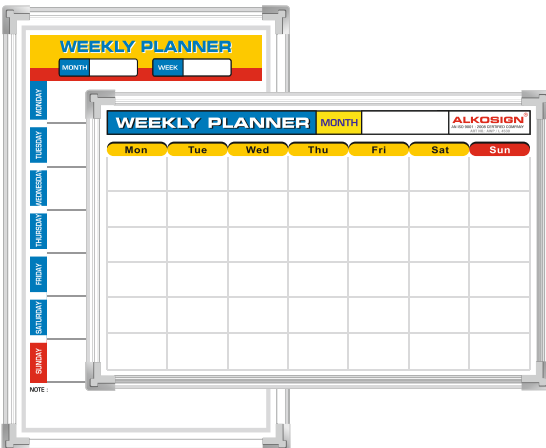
WEEKLY PLANNER
MONTH
WEEK
MONDAY
TUESDAY
WEDNESDAY
THURSDAY
FRIDAY
SATURDAY
SUNDAY
NOTE :

WEEKLY PLANNER
MONTH
ALKOSIGN®
AN ISO 9001 : 2008 CERTIFIED COMPANY
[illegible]

| Mon | Tue | Wed | Thu | Fri | Sat | Sun |
|---|---|---|---|---|---|---|
| | | | | | | |
| | | | | | | |
| | | | | | | |
| | | | | | | |
| | | | | | | |
| | | | | | | |